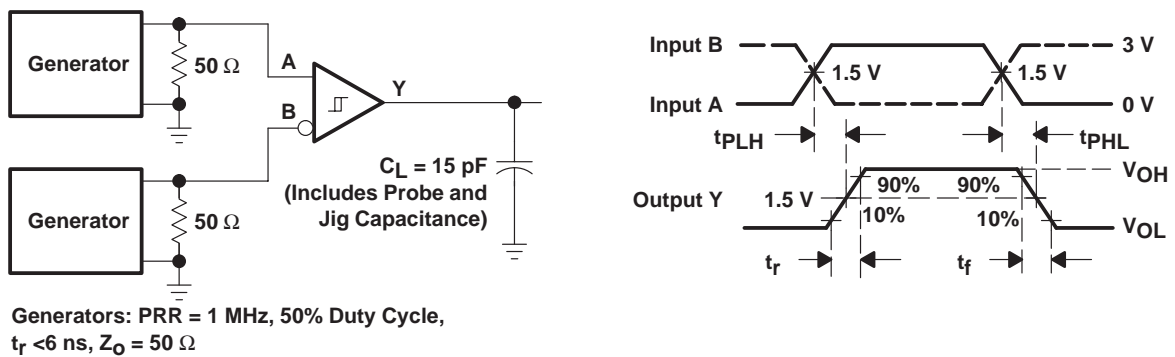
Generator

50 Ω

A

B

Y

Generator

50 Ω

$C_L$ = 15 pF
(Includes Probe and Jig Capacitance)

Generators: PRR = 1 MHz, 50% Duty Cycle, $t_r$ <6 ns, $Z_O$ = 50 Ω

Input B

3 V

1.5 V

1.5 V

Input A

0 V

$t_{PLH}$

$t_{PHL}$

$V_{OH}$

Output Y

1.5 V

90%

90%

10%

10%

$V_{OL}$

$t_r$

$t_f$